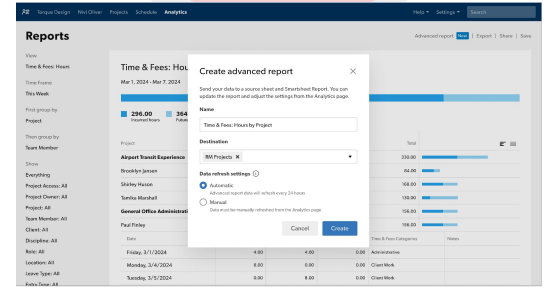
Tongue Design Nivi Oliver Projects Schedule Analytics Help Settings Search

Reports

Advanced report New | Export | Share | Save

View
Time & Fees: Hours

Time Frame
This Week

First group by
Project

Then group by
Team Member

Show
Everything
Project Access: All
Project Owner: All
Project: All
Team Member: All
Client: All
Discipline: All
Role: All
Location: All
Leave Type: All
Entry Type: All

Time & Fees: Hour

Mar 1, 2024 - Mar 7, 2024

296.00
Incurred hours

364
Future

Project

Total

Airport Transit Experience 330.00
Brooklyn Jansen 199.00
Shirley Hason 168.00
Tamika Marshall 120.00
General Office Administration 156.00
Paul Finley 156.00

Date | | | | Time & Fees Categories | Notes
Friday, 3/1/2024 | 4.00 | 4.00 | 0.00 | Administrative |
Monday, 3/4/2024 | 8.00 | 8.00 | 0.00 | Client Work |
Tuesday, 3/5/2024 | 8.00 | 8.00 | 0.00 | Client Work |

Create advanced report

Send your data to a source sheet and Smartsheet Report. You can update the report and adjust the settings from the Analytics page.

Name
Time & Fees: Hours by Project

Destination
RM Projects ×

Data refresh settings
Automatic
Advanced report data will refresh every 24 hours
Manual
Data must be manually refreshed from the Analytics page

Cancel Create